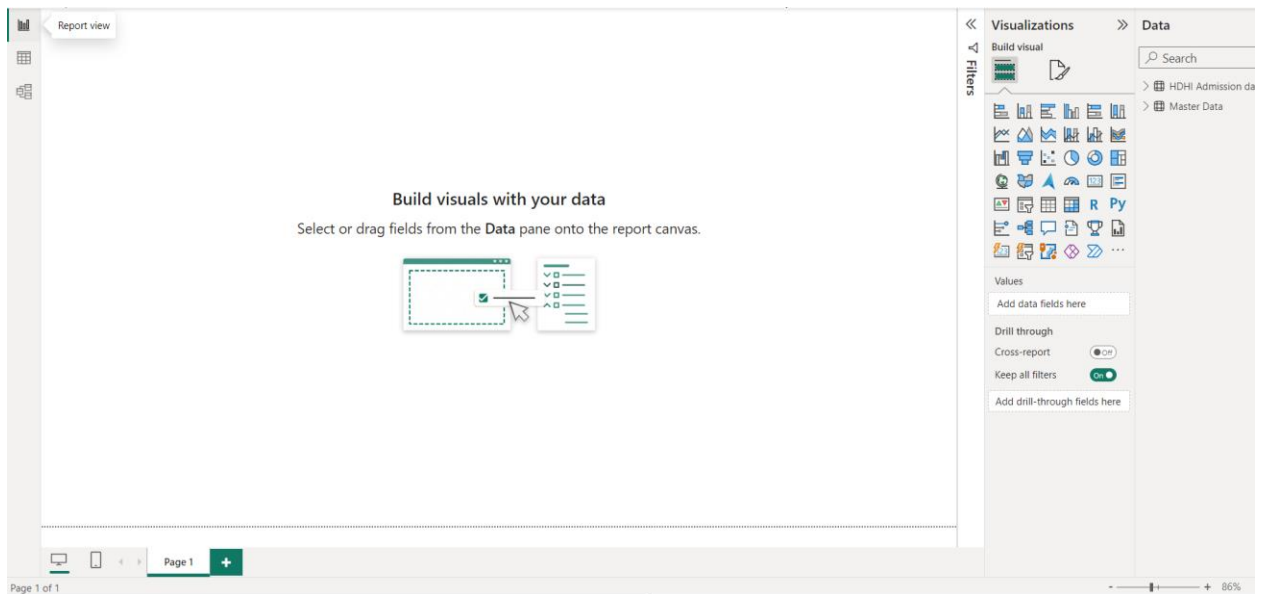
Report view

Build visuals with your data

Select or drag fields from the **Data** pane onto the report canvas.

Filters

Visualizations

Build visual

R Py

Values

Add data fields here

Drill through

Cross-report

Off

Keep all filters

On

Add drill-through fields here

Data

Search

HDHI Admission da

Master Data

Page 1

+

Page 1 of 1

- + 86%